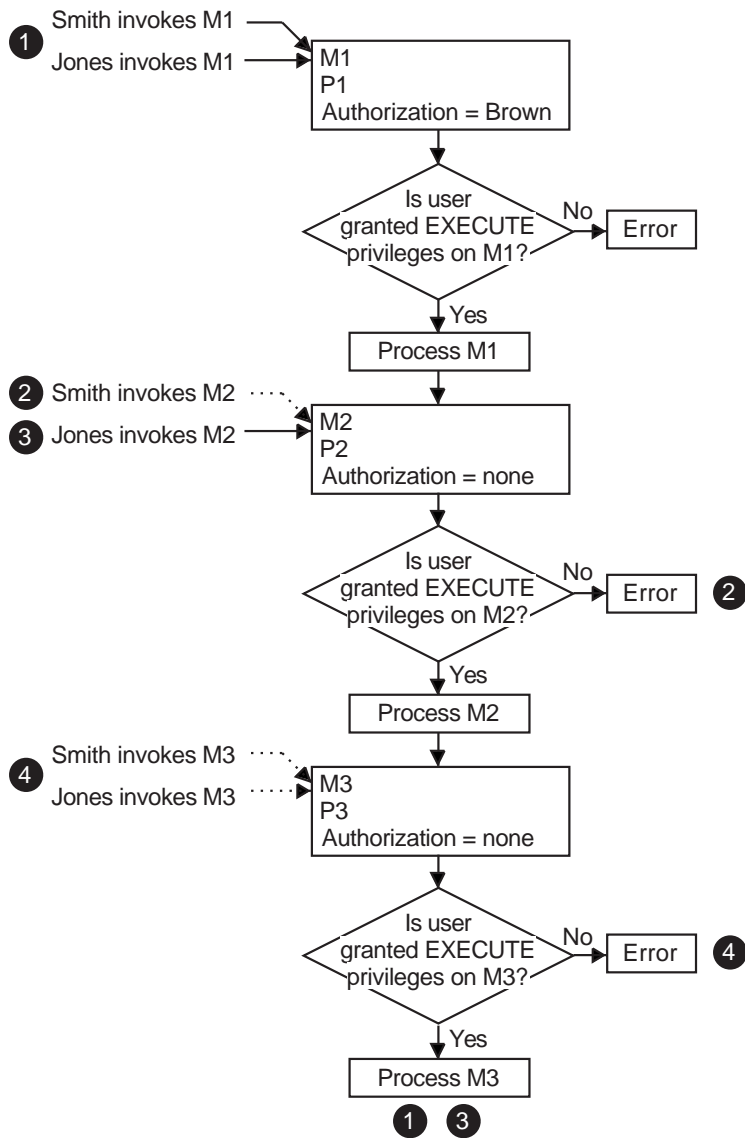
1 Smith invokes M1
Jones invokes M1

M1
P1
Authorization = Brown

Is user granted EXECUTE privileges on M1?
No
Error
Yes

Process M1

2 Smith invokes M2
3 Jones invokes M2

M2
P2
Authorization = none

Is user granted EXECUTE privileges on M2?
No
Error 2
Yes

Process M2

4 Smith invokes M3
Jones invokes M3

M3
P3
Authorization = none

Is user granted EXECUTE privileges on M3?
No
Error 4
Yes

Process M3
1 3